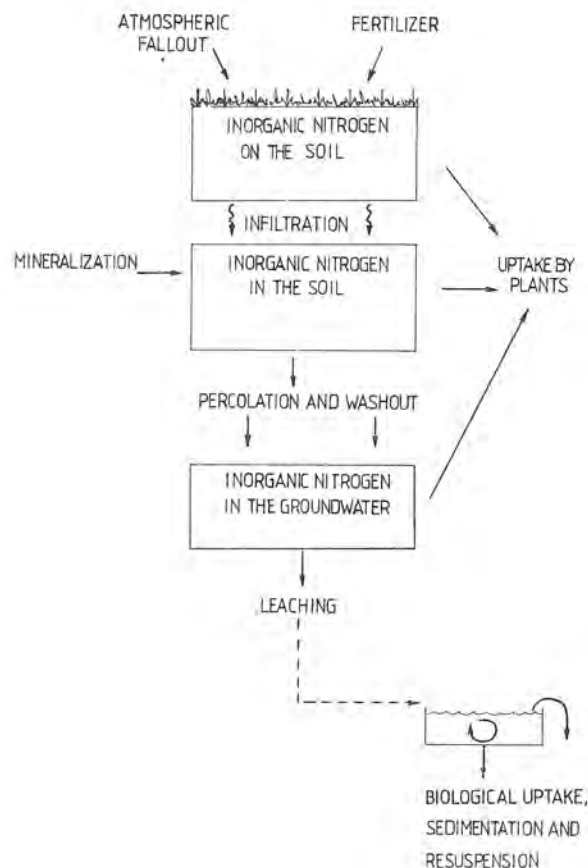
ATMOSPHERIC FALLOUT

FERTILIZER

INORGANIC NITROGEN ON THE SOIL

INFILTRATION

MINERALIZATION

INORGANIC NITROGEN IN THE SOIL

UPTAKE BY PLANTS

PERCOLATION AND WASHOUT

INORGANIC NITROGEN IN THE GROUNDWATER

LEACHING

BIOLOGICAL UPTAKE, SEDIMENTATION AND RESUSPENSION